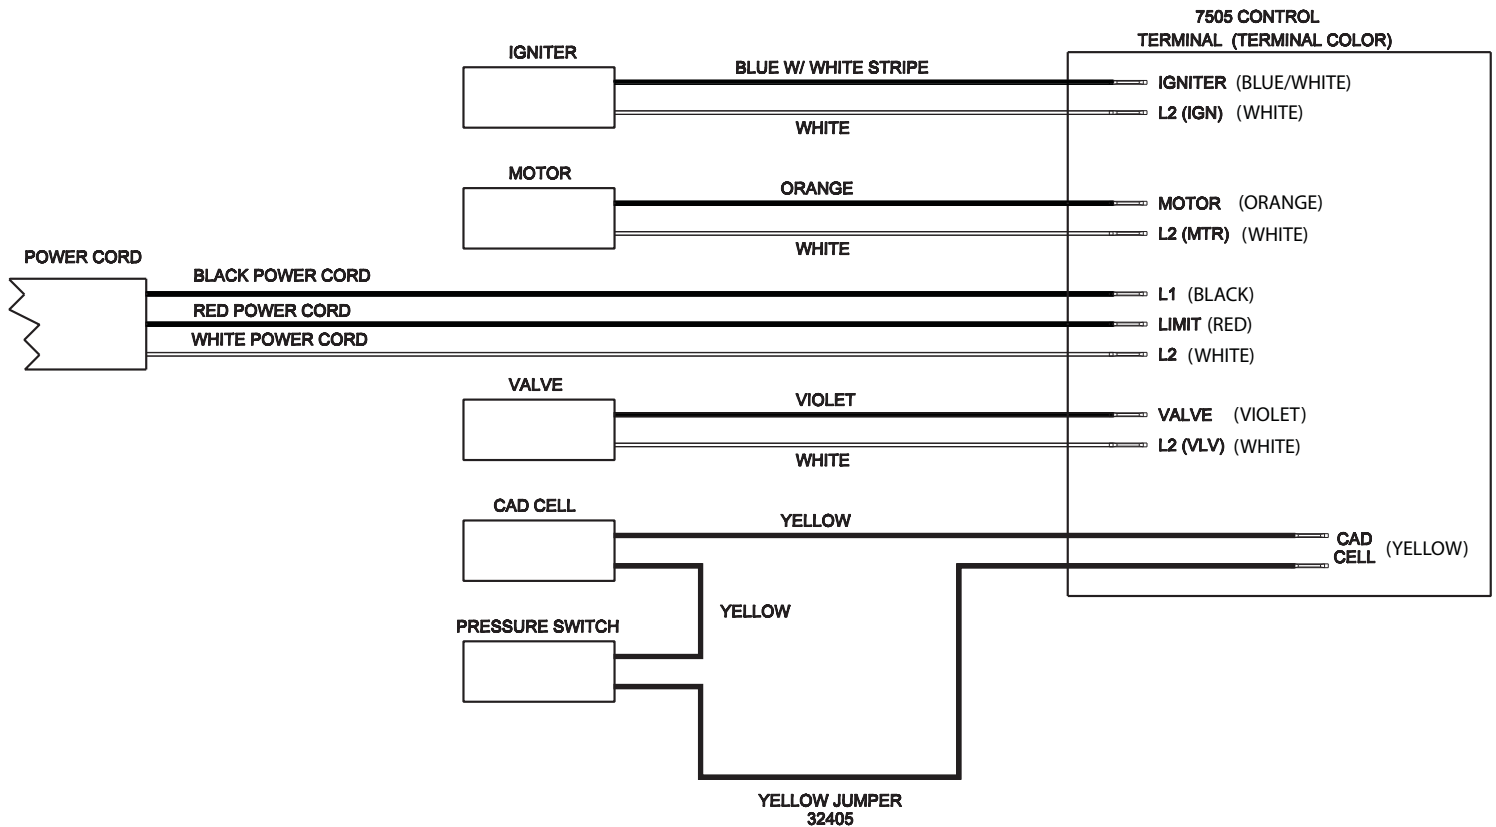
7505 CONTROL
TERMINAL (TERMINAL COLOR)

IGNITER
BLUE W/ WHITE STRIPE
WHITE
IGNITER (BLUE/WHITE)
L2 (IGN) (WHITE)

MOTOR
ORANGE
WHITE
MOTOR (ORANGE)
L2 (MTR) (WHITE)

POWER CORD
BLACK POWER CORD
RED POWER CORD
WHITE POWER CORD
L1 (BLACK)
LIMIT (RED)
L2 (WHITE)

VALVE
VIOLET
WHITE
VALVE (VIOLET)
L2 (VLV) (WHITE)

CAD CELL
YELLOW
CAD CELL (YELLOW)

YELLOW
PRESSURE SWITCH

YELLOW JUMPER
32405